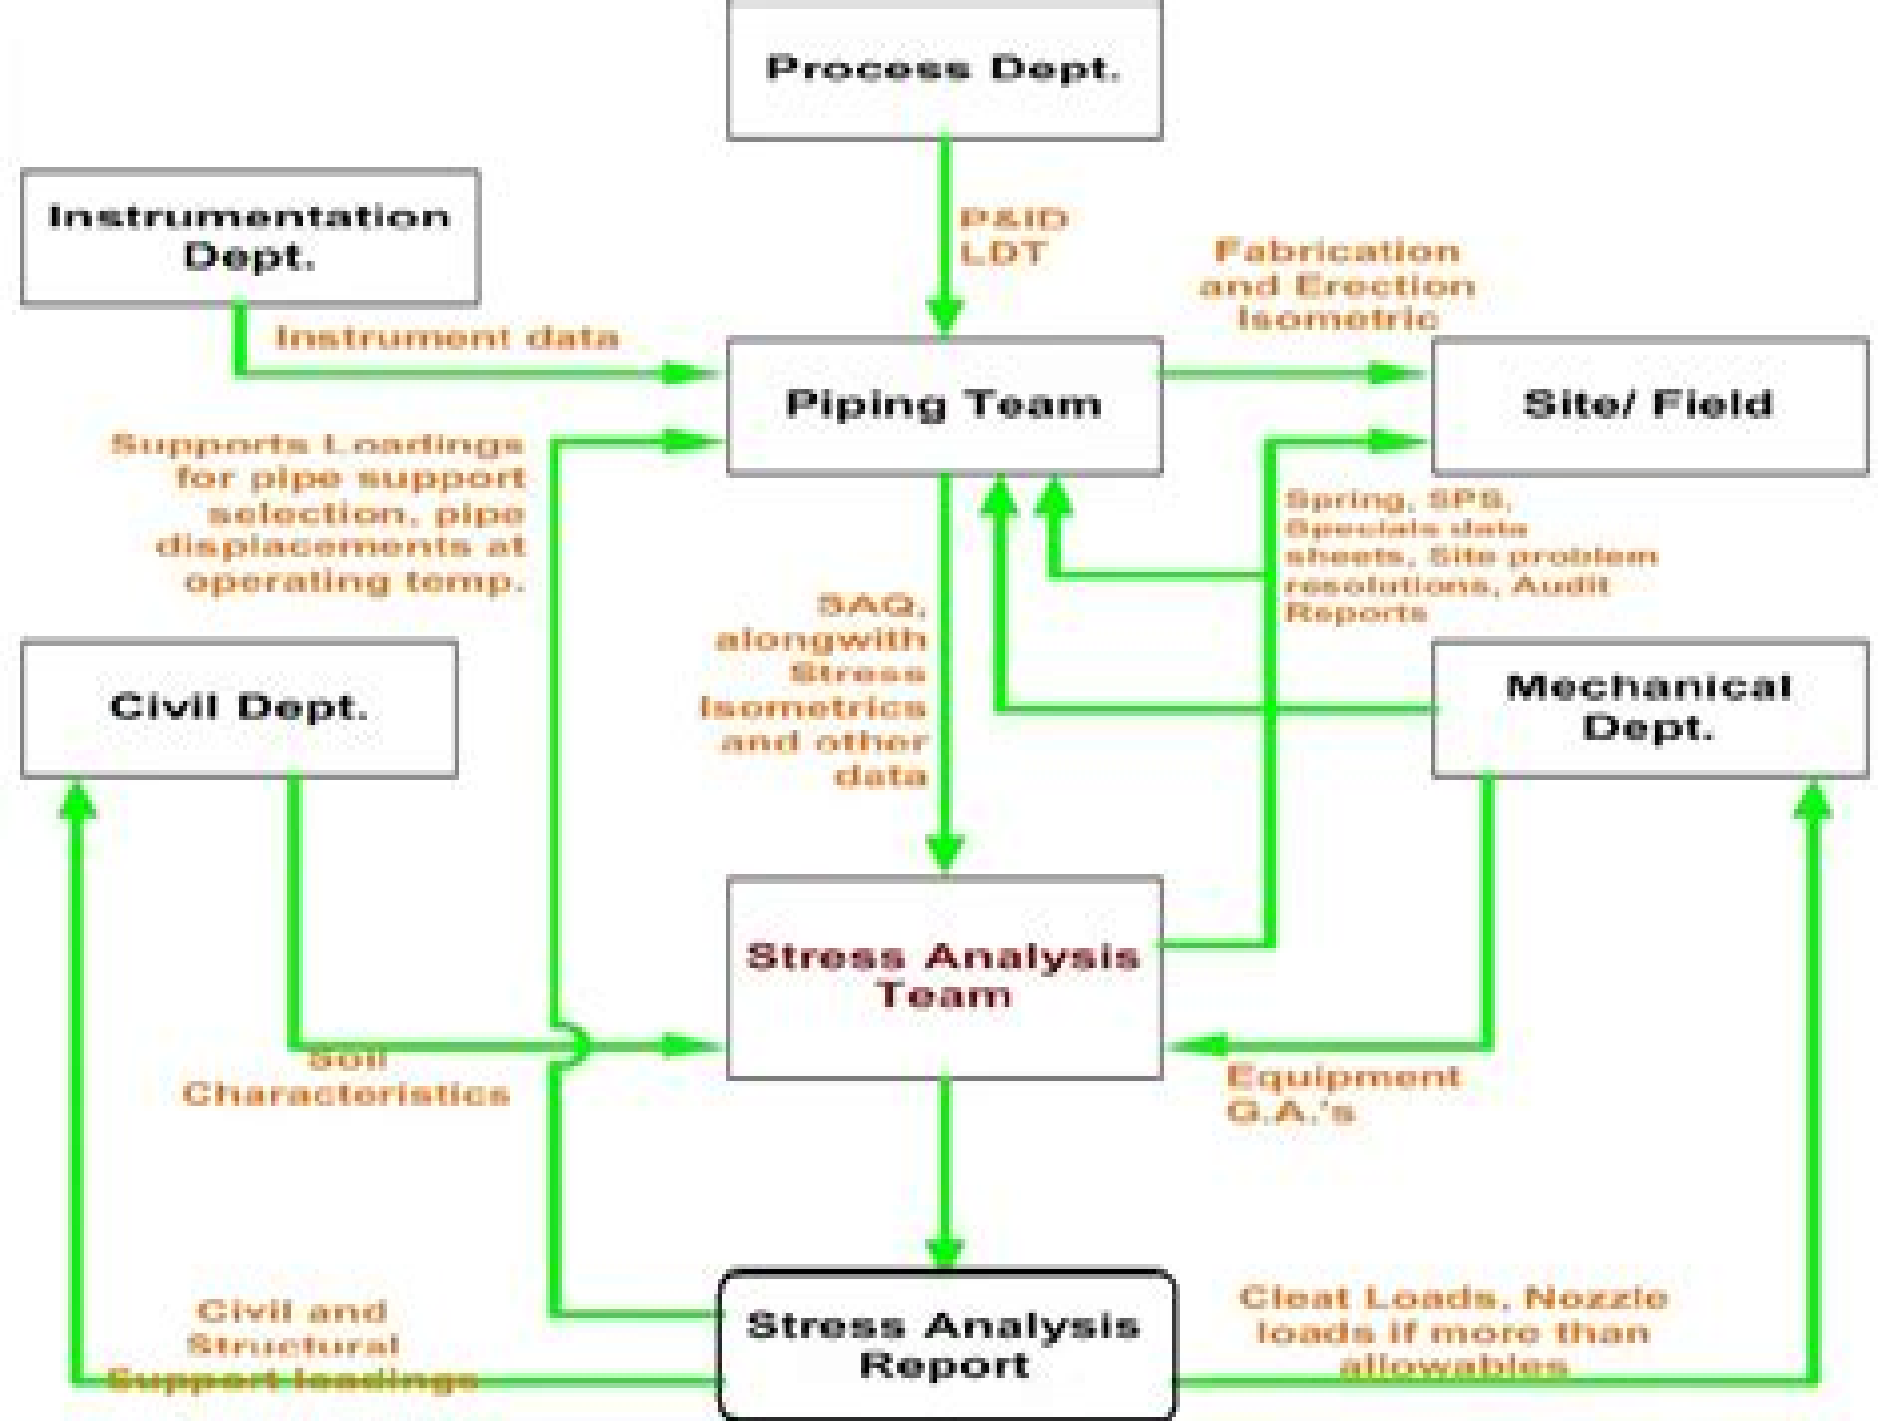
Process Dept.

Instrumentation Dept.

P&ID
LDT

Fabrication and Erection Isometric

Instrument data

Piping Team

Site/ Field

Supports Loadings for pipe support selection, pipe displacements at operating temp.

Spring, SPS, Specials data sheets, Site problem resolutions, Audit Reports

SAQ, alongwith Stress Isometrics and other data

Civil Dept.

Mechanical Dept.

Stress Analysis Team

Soil Characteristics

Equipment G.A.'s

Civil and Structural Support loadings

Stress Analysis Report

Cleat Loads, Nozzle loads if more than allowables